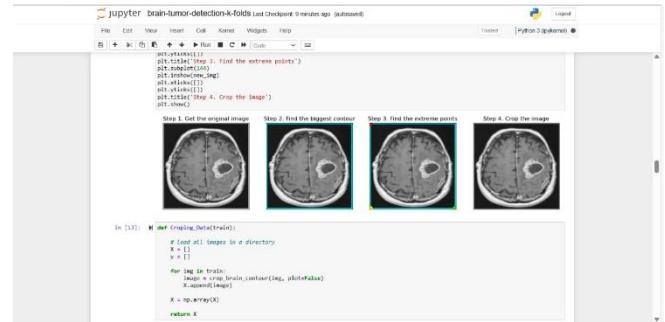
jupyter brain-tumor-detection-k-folds Last Checkpoint: 9 minutes ago (autosaved)

Logout

File Edit View Insert Cell Kernel Widgets Help

Trusted | Python 3 (ipykernel)

Run Code

plt.yticks([])
plt.title('Step 3. Find the extreme points')
plt.subplot(144)
plt.imshow(new_img)
plt.xticks([])
plt.yticks([])
plt.title('Step 4. Crop the image')
plt.show()

Step 1. Get the original image
Step 2. Find the biggest contour
Step 3. Find the extreme points
Step 4. Crop the image

In [13]: def Croping_Data(train):

    # Load all images in a directory
    X = []
    y = []

    for img in train:
        image = crop_brain_contour(img, plot=False)
        X.append(image)

    X = np.array(X)

    return X